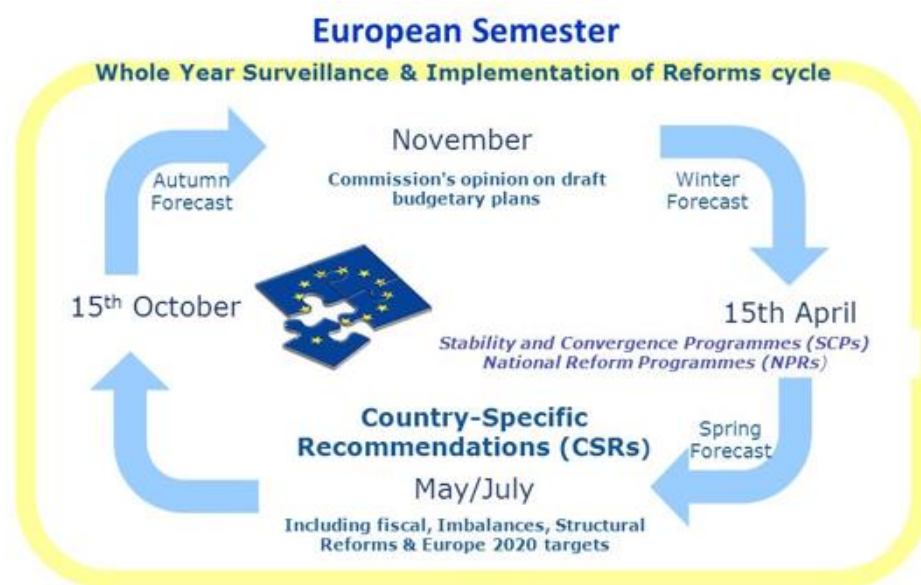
European Semester

Whole Year Surveillance & Implementation of Reforms cycle

November

Commission's opinion on draft budgetary plans

Autumn Forecast

Winter Forecast

15th October

15th April

Stability and Convergence Programmes (SCPs)
National Reform Programmes (NPRs)

Country-Specific Recommendations (CSRs)

Spring Forecast

May/July

Including fiscal, Imbalances, Structural Reforms & Europe 2020 targets